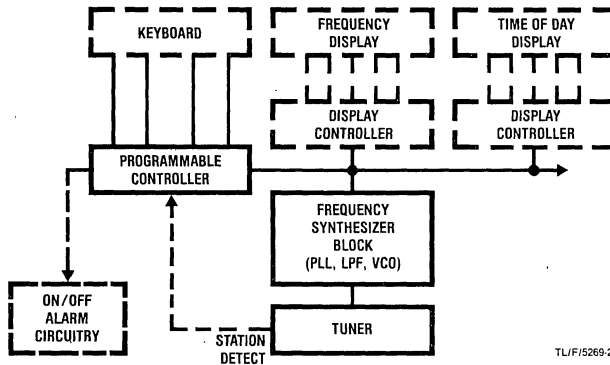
KEYBOARD

FREQUENCY DISPLAY

TIME OF DAY DISPLAY

DISPLAY CONTROLLER

DISPLAY CONTROLLER

PROGRAMMABLE CONTROLLER

FREQUENCY SYNTHESIZER BLOCK (PLL, LPF, VCO)

ON/OFF ALARM CIRCUITRY

STATION DETECT

TUNER

TL/F/5269-2